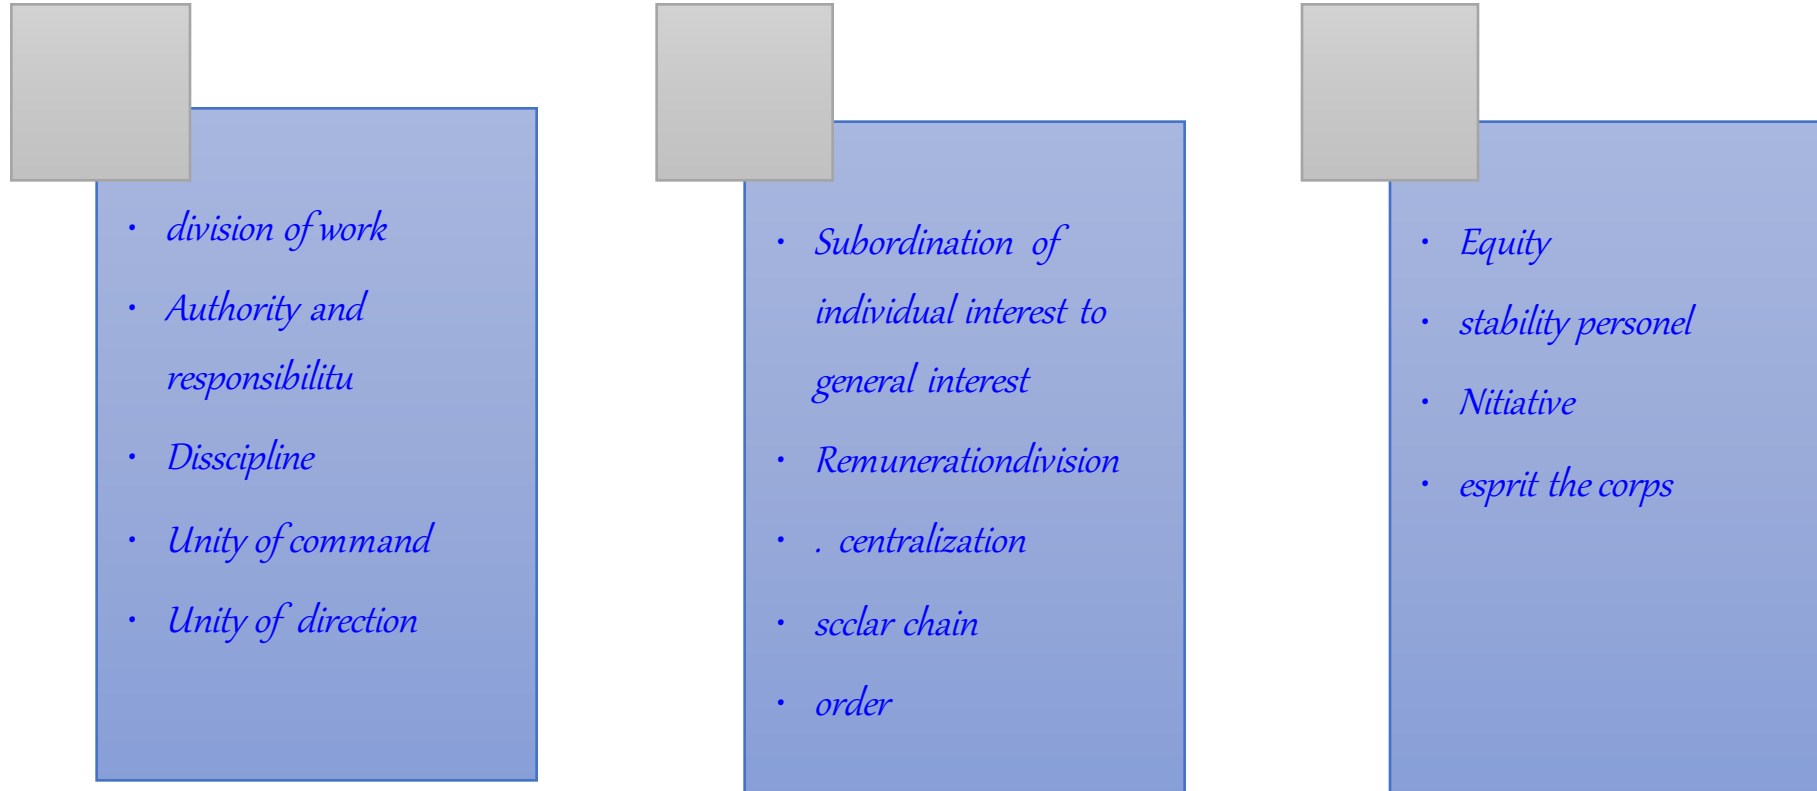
- division of work
- Authority and responsibilitu
- Disscipline
- Unity of command
- Unity of direction

- Subordination of individual interest to general interest
- Remunerationdivision
- . centralization
- scclar chain
- order

- Equity
- stability personel
- Nitiative
- esprit the corps